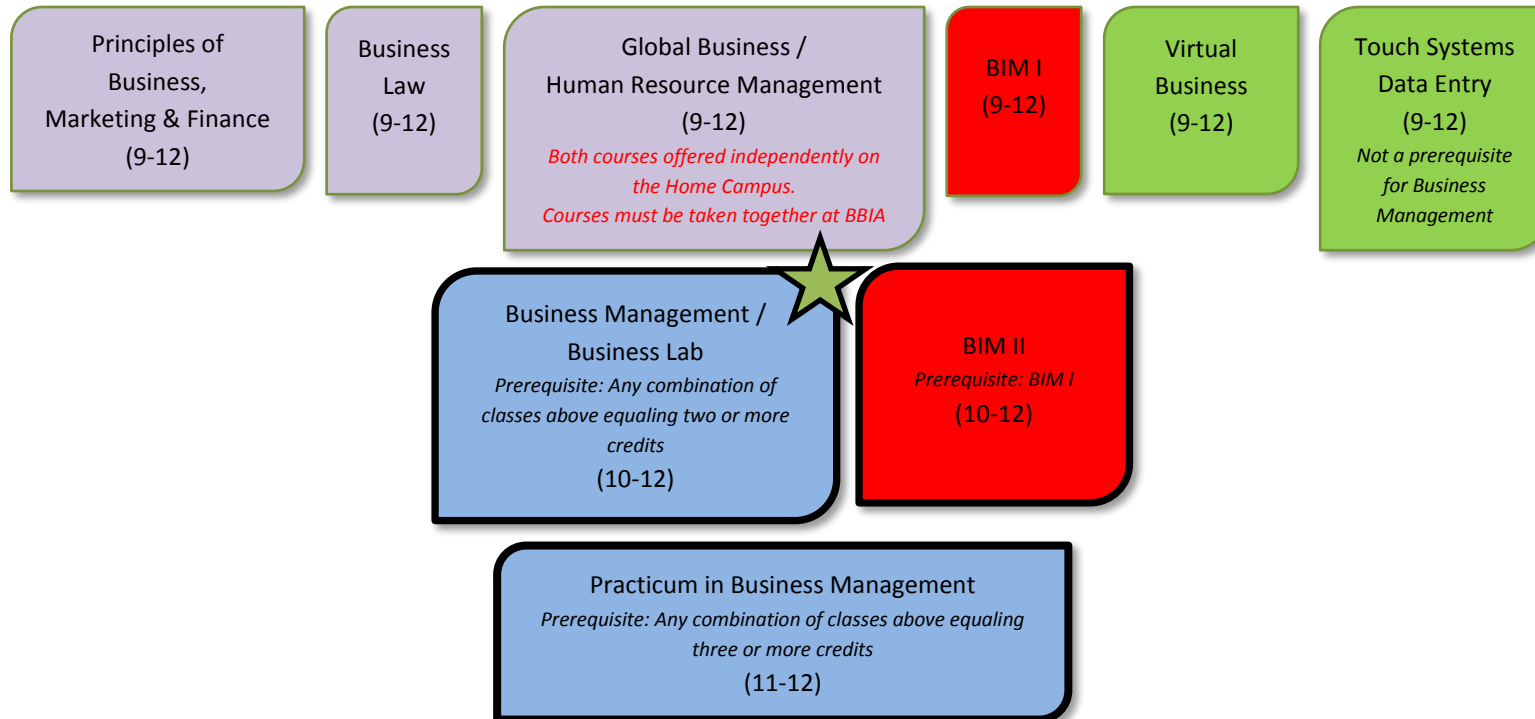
Principles of Business, Marketing & Finance
(9-12)

Business Law
(9-12)

Global Business / Human Resource Management
(9-12)
Both courses offered independently on the Home Campus.
Courses must be taken together at BBIA

BIM I
(9-12)

Virtual Business
(9-12)

Touch Systems Data Entry
(9-12)
Not a prerequisite for Business Management

Business Management / Business Lab
Prerequisite: Any combination of classes above equaling two or more credits
(10-12)

BIM II
Prerequisite: BIM I
(10-12)

Practicum in Business Management
Prerequisite: Any combination of classes above equaling three or more credits
(11-12)